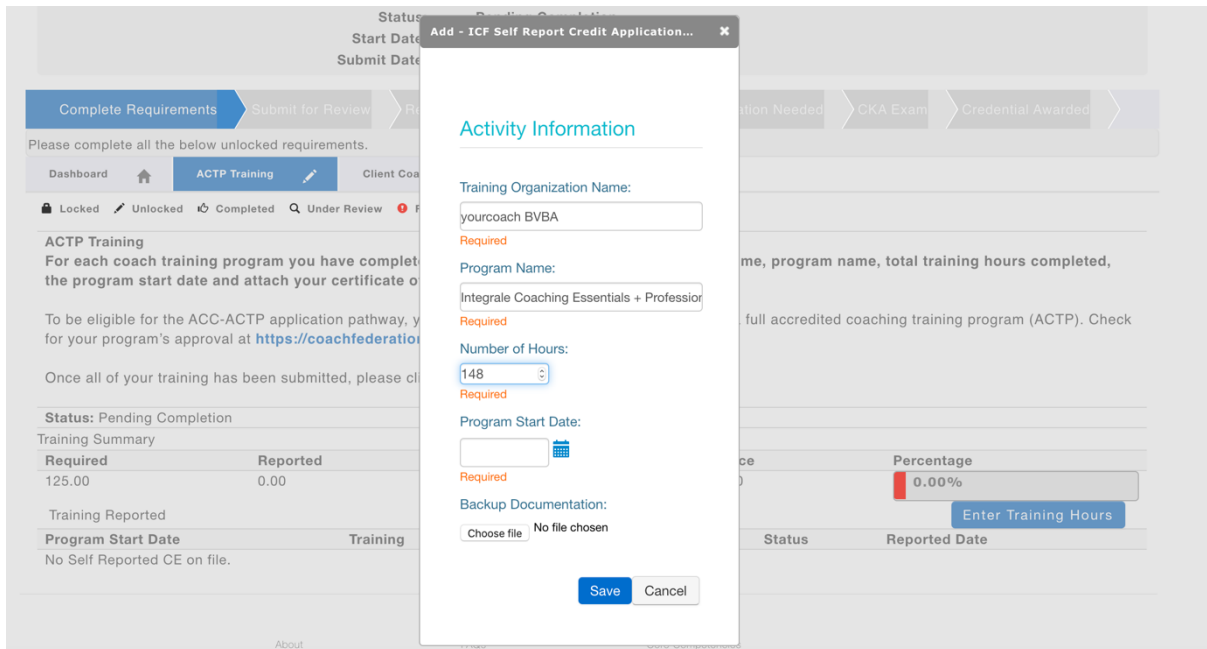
Status
Start Date
Submit Date

Complete Requirements
Submit for Review
Re
ation Needed
CKA Exam
Credential Awarded

Please complete all the below unlocked requirements.

Dashboard
ACTP Training
Client Coa

Locked Unlocked Completed Under Review F

ACTP Training
For each coach training program you have complete me, program name, total training hours completed, the program start date and attach your certificate o

To be eligible for the ACC-ACTP application pathway, y full accredited coaching training program (ACTP). Check for your program's approval at https://coachfederatio

Once all of your training has been submitted, please cli

Status: Pending Completion
Training Summary

| Required | Reported | ce | Percentage |
|---|---|---|---|
| 125.00 | 0.00 | ) | 0.00% |

Training Reported
Enter Training Hours

| Program Start Date | Training | Status | Reported Date |
|---|---|---|---|
| No Self Reported CE on file. | | | |

About

Add - ICF Self Report Credit Application...

Activity Information

Training Organization Name:
yourcoach BVBA
Required

Program Name:
Integrale Coaching Essentials + Professior
Required

Number of Hours:
148
Required

Program Start Date:
Required

Backup Documentation:
Choose file No file chosen

Save Cancel